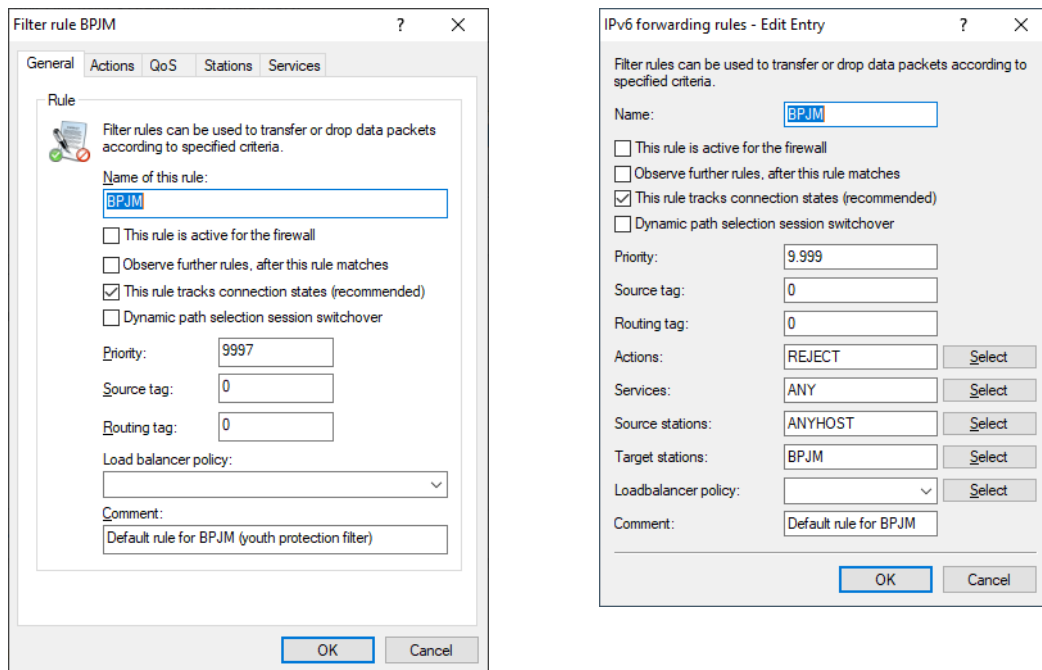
Filter rule BPJM ? ✕

General | Actions | QoS | Stations | Services

Rule

Filter rules can be used to transfer or drop data packets according to specified criteria.

Name of this rule:
BPJM

☐ This rule is active for the firewall
☐ Observe further rules, after this rule matches
☑ This rule tracks connection states (recommended)
☐ Dynamic path selection session switchover

Priority: 9997
Source tag: 0
Routing tag: 0

Load balancer policy:

Comment:
Default rule for BPJM (youth protection filter)

OK | Cancel

IPv6 forwarding rules - Edit Entry ? ✕

Filter rules can be used to transfer or drop data packets according to specified criteria.

Name: BPJM

☐ This rule is active for the firewall
☐ Observe further rules, after this rule matches
☑ This rule tracks connection states (recommended)
☐ Dynamic path selection session switchover

Priority: 9.999
Source tag: 0
Routing tag: 0
Actions: REJECT Select
Services: ANY Select
Source stations: ANYHOST Select
Target stations: BPJM Select
Loadbalancer policy: Select
Comment: Default rule for BPJM

OK | Cancel